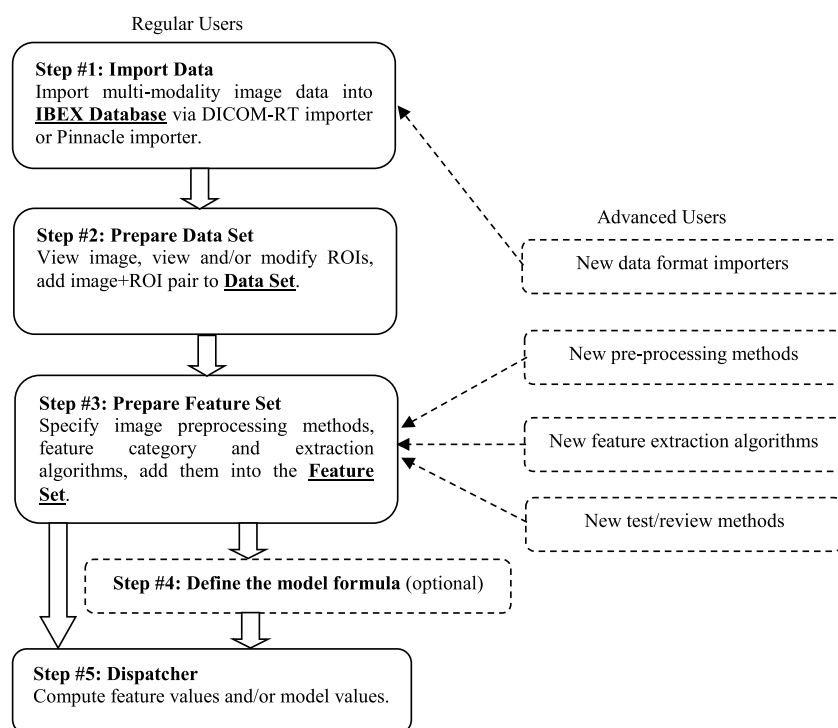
Regular Users

**Step #1: Import Data**
Import multi-modality image data into **IBEX Database** via DICOM-RT importer or Pinnacle importer.

**Step #2: Prepare Data Set**
View image, view and/or modify ROIs, add image+ROI pair to **Data Set**.

**Step #3: Prepare Feature Set**
Specify image preprocessing methods, feature category and extraction algorithms, add them into the **Feature Set**.

**Step #4: Define the model formula** (optional)

**Step #5: Dispatcher**
Compute feature values and/or model values.

Advanced Users

New data format importers

New pre-processing methods

New feature extraction algorithms

New test/review methods